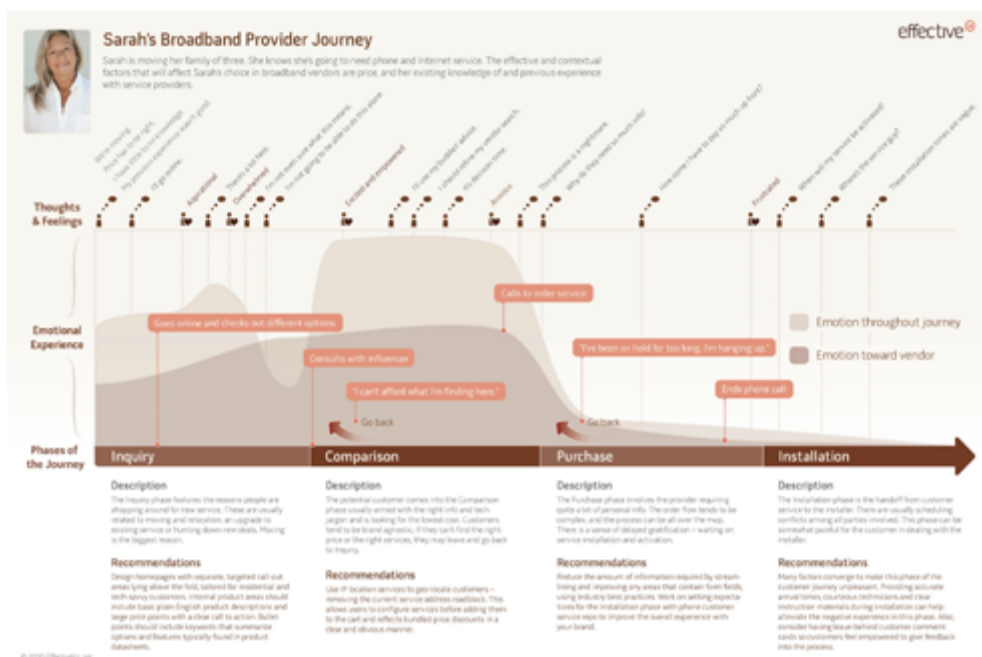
Sarah's Broadband Provider Journey

Sarah is moving her family of three. She knows she's going to need phone and internet service. The effective and contextual factors that will affect Sarah's choice in broadband vendors are price, and her existing knowledge of and previous experience with service providers.

effective

Thoughts & Feelings

Aspirational

Overwhelmed

Excited and empowered

Anxious

Frustrated

Emotional Experience

Goes online and checks out different options

Consults with influencer

Calls to order service

"I can't afford what I'm finding here."

Go back

Go back

"I've been on hold for too long. I'm hanging up."

Ends phone call

Emotion throughout journey

Emotion toward vendor

Phases of the Journey

Inquiry

Comparison

Purchase

Installation

Description

The Inquiry phase features the reasons people are shopping around for new service. These are usually related to moving and relocation, an upgrade to existing service or hunting down new deals. Moving is the biggest reason.

Recommendations

Design homepages with separate, targeted call-out areas lying above the fold, tailored for residential and tech-savvy customers. Internal product areas should include basic plain-English product descriptions and large price points with a clear call to action. Bullet points should include keywords that summarize options and features typically found in product datasheets.

Description

The potential customer comes into the Comparison phase usually armed with the right info and tech jargon and is looking for the lowest cost. Customers tend to be brand agnostic. If they can't find the right price or the right services, they may leave and go back to Inquiry.

Recommendations

Use IP location services to geo-locate customers – removing the current service address roadblock. This allows users to configure services before adding them to the cart and reflects bundled price discounts in a clear and obvious manner.

Description

The Purchase phase involves the provider requiring quite a bit of personal info. The order flow tends to be complex, and the process can be all over the map. There is a sense of delayed gratification – waiting on service installation and activation.

Recommendations

Reduce the amount of information required by streamlining and improving any areas that contain form fields, using industry best practices. Work on setting expectations for the installation phase with phone customer service reps to improve the overall experience with your brand.

Description

The Installation phase is the handoff from customer service to the installer. There are usually scheduling conflicts among all parties involved. This phase can be somewhat painful for the customer in dealing with the installer.

Recommendations

Many factors converge to make this phase of the customer journey unpleasant. Providing accurate arrival times, courteous technicians and clear instruction materials during installation can help alleviate the negative experience in this phase. Also, consider having leave-behind customer comment cards so customers feel empowered to give feedback into the process.

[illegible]